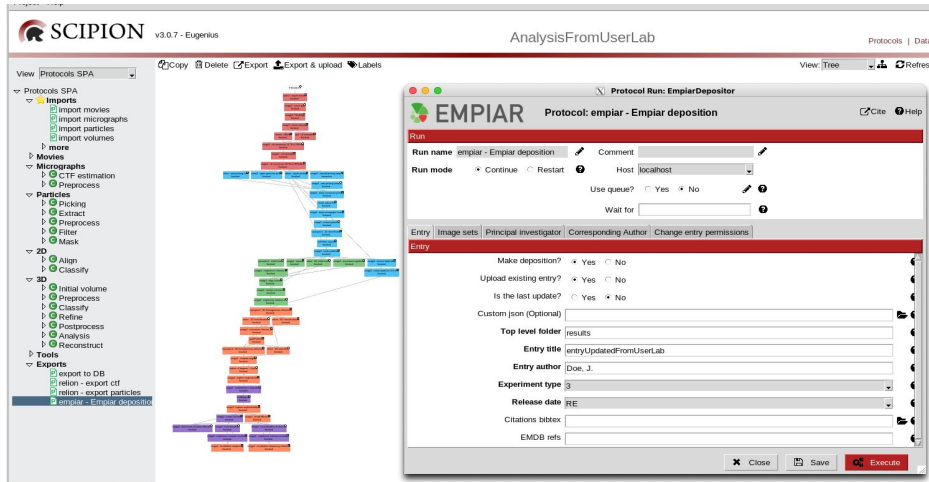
SCIPION v3.0.7 - Eugenius

AnalysisFromUserLab

Protocols | Data

View Protocols SPA

Copy Delete Export Export & upload Labels

View: Tree Refresh

Protocols SPA
Imports
import movies
import micrographs
import particles
import volumes
more
Movies
Micrographs
CTF estimation
Preprocess
Particles
Picking
Extract
Preprocess
Filter
Mask
2D
Align
Classify
3D
Initial volume
Preprocess
Classify
Refine
Postprocess
Analysis
Reconstruct
Tools
Exports
export to DB
relion - export ctf
relion - export particles
empiar - Empiar depositio

Protocol Run: EmpiarDepositor

EMPIAR

Protocol: empiar - Empiar deposition

Cite Help

Run

Run name empiar - Empiar deposition

Comment

Run mode Continue Restart

Host localhost

Use queue? Yes No

Wait for

Entry Image sets Principal investigator Corresponding Author Change entry permissions

Entry

Make deposition? Yes No

Upload existing entry? Yes No

Is the last update? Yes No

Custom json (Optional)

Top level folder results

Entry title entryUpdatedFromUserLab

Entry author Doe, J.

Experiment type 3

Release date RE

Citations bibtex

EMDB refs

Close Save Execute